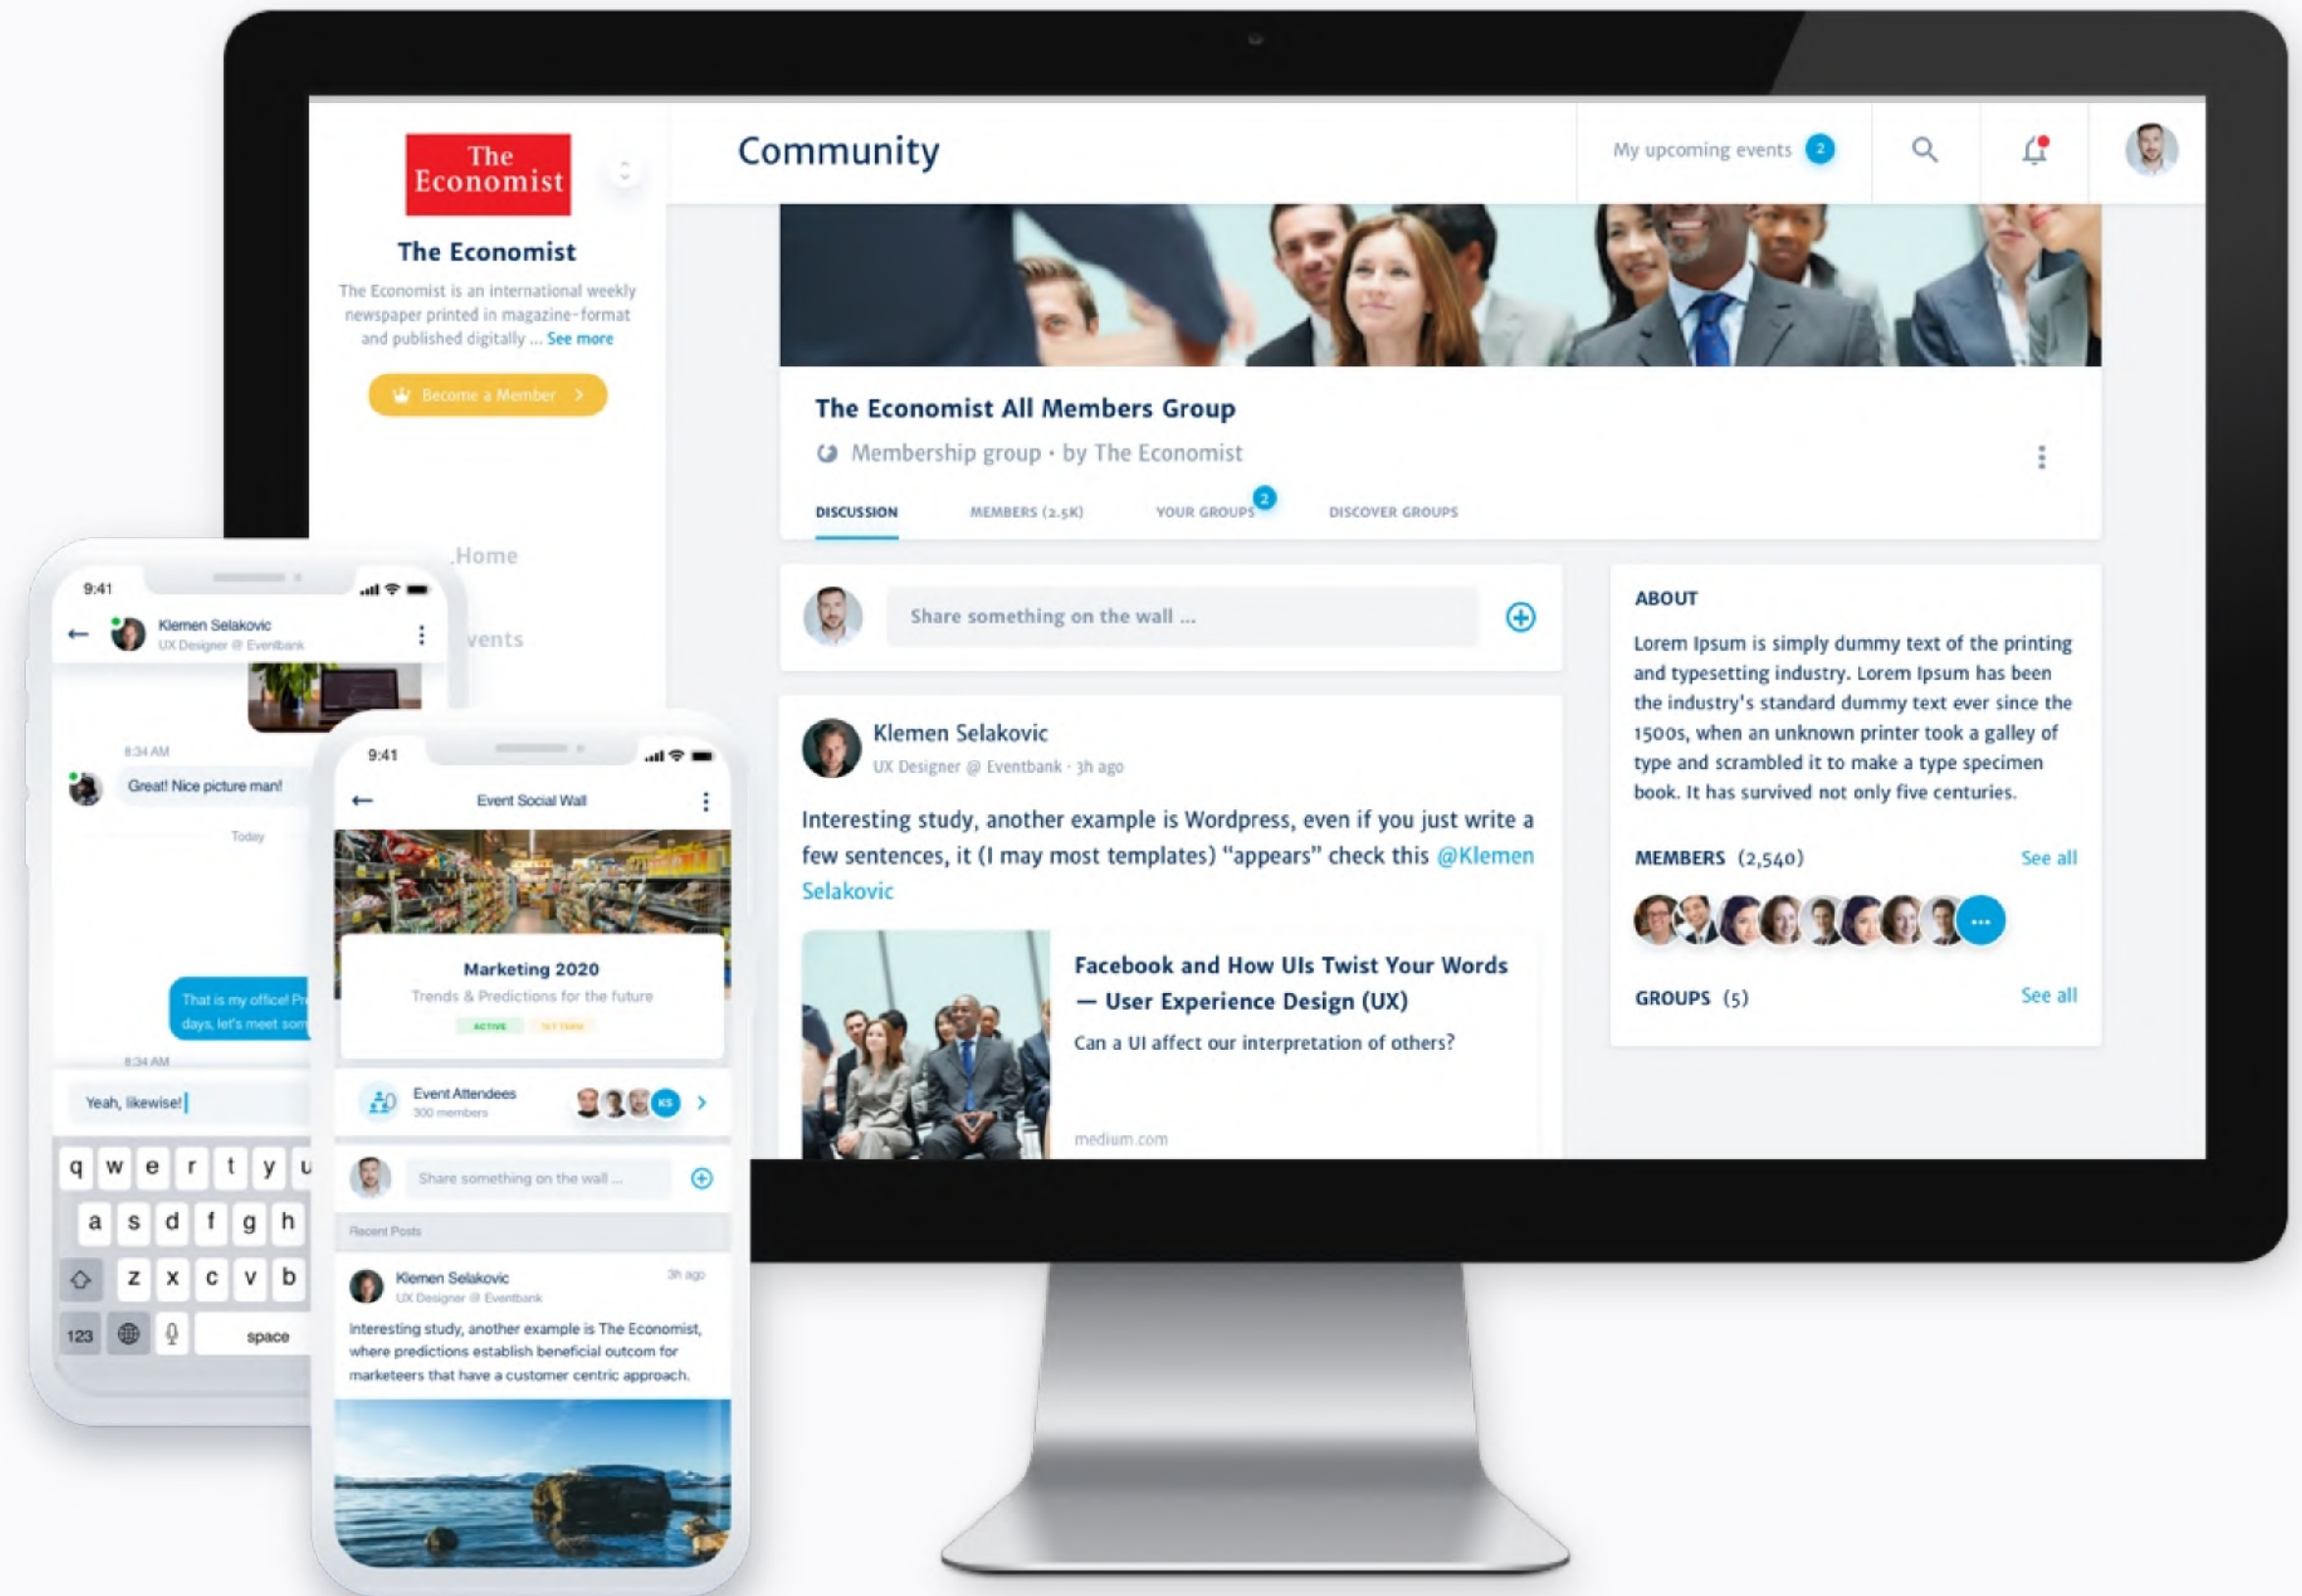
The Economist

The Economist

The Economist is an international weekly newspaper printed in magazine-format and published digitally ... See more

Become a Member

Home

vents

Community

My upcoming events 2

The Economist All Members Group

Membership group · by The Economist

DISCUSSION MEMBERS (2.5K) YOUR GROUPS 2 DISCOVER GROUPS

Share something on the wall ...

Klemen Selakovic
UX Designer @ Eventbank · 3h ago

Interesting study, another example is Wordpress, even if you just write a few sentences, it (I may most templates) "appears" check this @Klemen Selakovic

Facebook and How UIs Twist Your Words — User Experience Design (UX)

Can a UI affect our interpretation of others?

medium.com

ABOUT

Lorem Ipsum is simply dummy text of the printing and typesetting industry. Lorem Ipsum has been the industry's standard dummy text ever since the 1500s, when an unknown printer took a galley of type and scrambled it to make a type specimen book. It has survived not only five centuries.

MEMBERS (2,540) See all

GROUPS (5) See all

9:41

Klemen Selakovic
UX Designer @ Eventbank

8:34 AM

Great! Nice picture man!

Today

That is my office! Pr days, let's meet som

8:34 AM

Yeah, likewise!

q w e r t y u
a s d f g h
z x c v b
123 space

9:41

Event Social Wall

Marketing 2020

Trends & Predictions for the future

ACTIVE

Event Attendees
300 members

KS

Share something on the wall ...

Recent Posts

Klemen Selakovic 3h ago
UX Designer @ Eventbank

Interesting study, another example is The Economist, where predictions establish beneficial outcom for marketeers that have a customer centric approach.